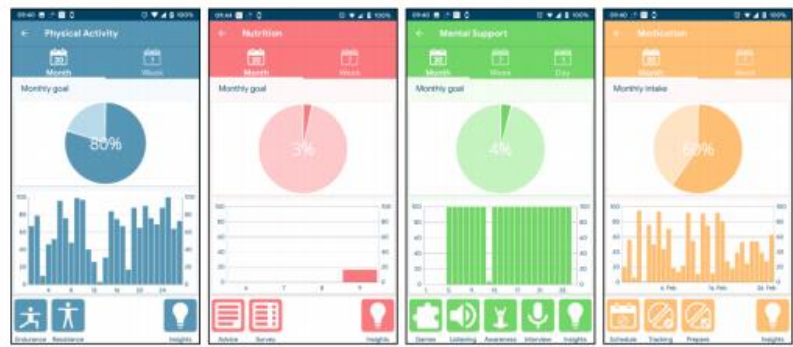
09:40 100%

← Physical Activity

20 Month

1 Week

Monthly goal

80%

Endurance Resistance Insights

09:44 100%

← Nutrition

20 Month

1 Week

Monthly goal

3%

Advice Survey Insights

09:40 100%

← Mental Support

20 Month

1 Week

1 Day

Monthly goal

4%

Games Listening Awareness Interview Insights

09:40 100%

← Medication

20 Month

1 Week

Monthly intake

60%

Schedule Tracking Prepare Insights